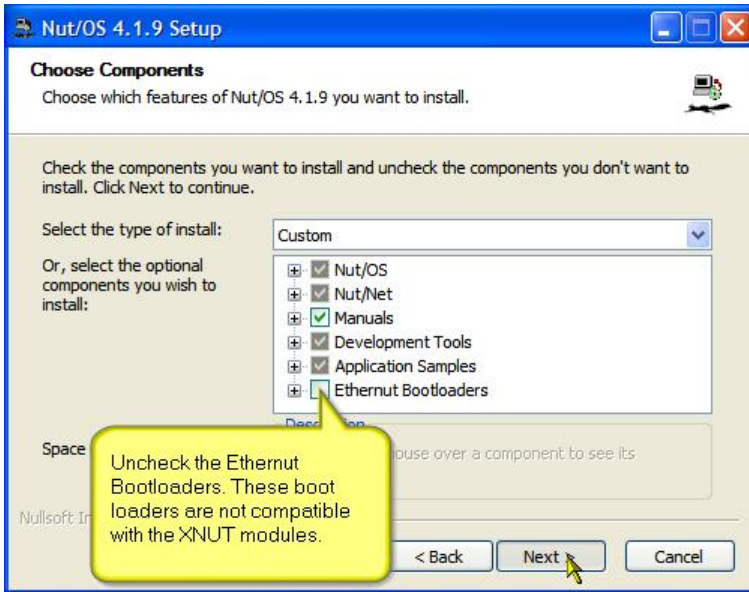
Nut/OS 4.1.9 Setup

Choose Components
Choose which features of Nut/OS 4.1.9 you want to install.

Check the components you want to install and uncheck the components you don't want to install. Click Next to continue.

Select the type of install: Custom

Or, select the optional components you wish to install:

Nut/OS
Nut/Net
Manuals
Development Tools
Application Samples
Ethernut Bootloaders

Descri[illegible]
Space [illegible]
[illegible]ouse over a component to see its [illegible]

Nullsoft In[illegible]

Uncheck the Ethernut Bootloaders. These boot loaders are not compatible with the XNUT modules.

< Back
Next >
Cancel